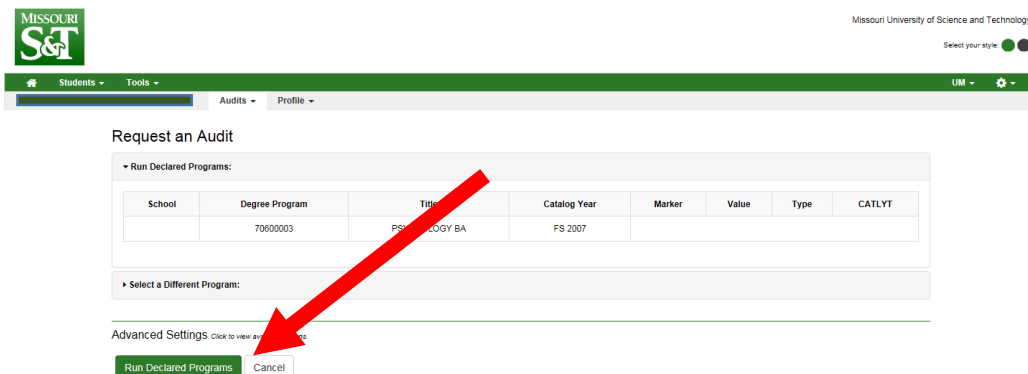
MISSOURI
S&T

Missouri University of Science and Technology

Select your style:

Students ▾ Tools ▾

UM ▾

Audits ▾ Profile ▾

Request an Audit

▾ Run Declared Programs:

| School | Degree Program | Title | Catalog Year | Marker | Value | Type | CATLYT |
|---|---|---|---|---|---|---|---|
| | 70600003 | PS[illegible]LOGY BA | FS 2007 | | | | |

▸ Select a Different Program:

Advanced Settings Click to view av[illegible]ns.

Run Declared Programs Cancel